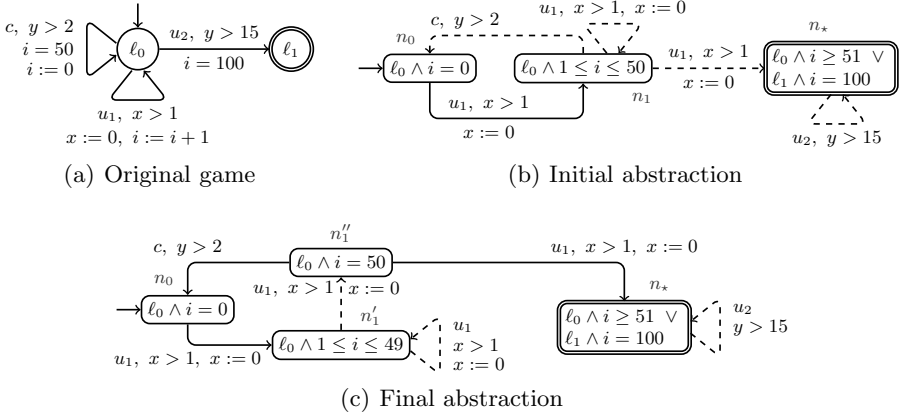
$c,\ y > 2$
$i = 50$
$i := 0$
$\ell_0$
$u_2,\ y > 15$
$i = 100$
$\ell_1$
$u_1,\ x > 1$
$x := 0,\ i := i + 1$

(a) Original game

$c,\ y > 2$
$u_1,\ x > 1,\ x := 0$
$n_0$
$\ell_0 \wedge i = 0$
$\ell_0 \wedge 1 \leq i \leq 50$
$u_1,\ x > 1$
$x := 0$
$n_1$
$u_1,\ x > 1$
$x := 0$
$n_\star$
$\ell_0 \wedge i \geq 51\ \vee$
$\ell_1 \wedge i = 100$
$u_2,\ y > 15$

(b) Initial abstraction

$c,\ y > 2$
$n_1''$
$\ell_0 \wedge i = 50$
$u_1,\ x > 1,\ x := 0$
$n_0$
$u_1,\ x > 1$
$x := 0$
$\ell_0 \wedge i = 0$
$n_1'$
$\ell_0 \wedge 1 \leq i \leq 49$
$u_1$
$x > 1$
$x := 0$
$u_1,\ x > 1,\ x := 0$
$n_\star$
$\ell_0 \wedge i \geq 51\ \vee$
$\ell_1 \wedge i = 100$
$u_2$
$y > 15$

(c) Final abstraction